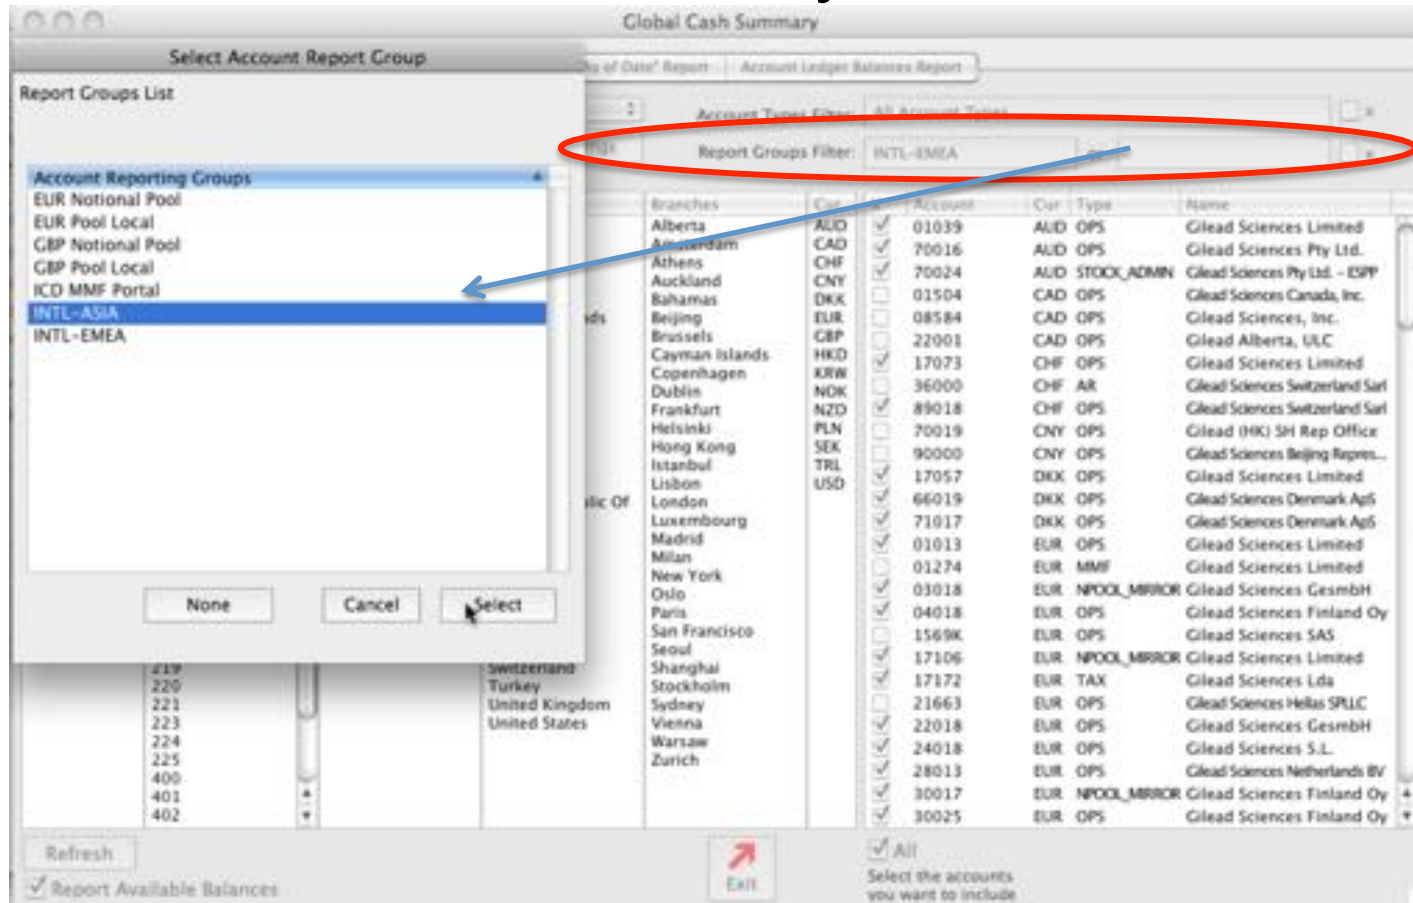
Global Cash Summary

Select Account Report Group

Report Groups List

Account Reporting Groups
EUR Notional Pool
EUR Pool Local
GBP Notional Pool
GBP Pool Local
ICD MMF Portal
INTL-ASIA
INTL-EMEA

None | Cancel | Select

'As of Date' Report | Account Ledger Balances Report

Account Types Filter: All Account Types

Report Groups Filter: INTL-EMEA

Branches
Alberta
Amsterdam
Athens
Auckland
Bahamas
Beijing
Brussels
Cayman Islands
Copenhagen
Dublin
Frankfurt
Helsinki
Hong Kong
Istanbul
Lisbon
London
Luxembourg
Madrid
Milan
New York
Oslo
Paris
San Francisco
Seoul
Shanghai
Stockholm
Sydney
Vienna
Warsaw
Zurich

Cur
AUD
CAD
CHF
CNY
DKK
EUR
GBP
HKD
KRW
NOK
NZD
PLN
SEK
TRL
USD

| Account | Cur | Type | Name |
|---|---|---|---|
| 01039 | AUD | OPS | Gilead Sciences Limited |
| 70016 | AUD | OPS | Gilead Sciences Pty Ltd. |
| 70024 | AUD | STOCK_ADMIN | Gilead Sciences Pty Ltd. - ESPP |
| 01504 | CAD | OPS | Gilead Sciences Canada, Inc. |
| 08584 | CAD | OPS | Gilead Sciences, Inc. |
| 22001 | CAD | OPS | Gilead Alberta, ULC |
| 17073 | CHF | OPS | Gilead Sciences Limited |
| 36000 | CHF | AR | Gilead Sciences Switzerland Sarl |
| 89018 | CHF | OPS | Gilead Sciences Switzerland Sarl |
| 70019 | CNY | OPS | Gilead (HK) SH Rep Office |
| 90000 | CNY | OPS | Gilead Sciences Beijing Repres... |
| 17057 | DKK | OPS | Gilead Sciences Limited |
| 66019 | DKK | OPS | Gilead Sciences Denmark ApS |
| 71017 | DKK | OPS | Gilead Sciences Denmark ApS |
| 01013 | EUR | OPS | Gilead Sciences Limited |
| 01274 | EUR | MMF | Gilead Sciences Limited |
| 03018 | EUR | NPOOL_MIRROR | Gilead Sciences GesmbH |
| 04018 | EUR | OPS | Gilead Sciences Finland Oy |
| 1569K | EUR | OPS | Gilead Sciences SAS |
| 17106 | EUR | NPOOL_MIRROR | Gilead Sciences Limited |
| 17172 | EUR | TAX | Gilead Sciences Lda |
| 21663 | EUR | OPS | Gilead Sciences Hellas SPLLC |
| 22018 | EUR | OPS | Gilead Sciences GesmbH |
| 24018 | EUR | OPS | Gilead Sciences S.L. |
| 28013 | EUR | OPS | Gilead Sciences Netherlands BV |
| 30017 | EUR | NPOOL_MIRROR | Gilead Sciences Finland Oy |
| 30025 | EUR | OPS | Gilead Sciences Finland Oy |

ds
lic Of
219 Switzerland
220 Turkey
221 United Kingdom
223 United States
224
225
400
401
402

Refresh
Report Available Balances
Exit
All
Select the accounts you want to include